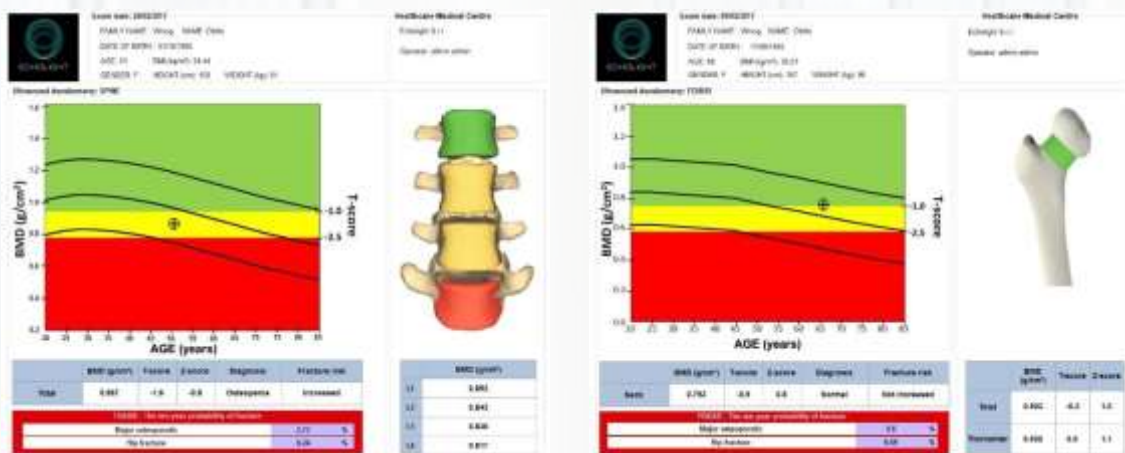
Scan date: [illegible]
FAMILY NAME: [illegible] NAME: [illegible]
DATE OF BIRTH: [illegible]
AGE: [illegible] BMI (kg/m²): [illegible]
GENDER: F HEIGHT (cm): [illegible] WEIGHT (kg): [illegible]

Healthcare Medical Centre
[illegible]
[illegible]

Ultrasound densitometry: SPINE

T-score
-1.0
-2.5

BMD (g/cm²)
AGE (years)

| | BMD (g/cm²) | T-score | Z-score | Diagnosis | Fracture risk |
|---|---|---|---|---|---|
| Total | 0.887 | -1.9 | -0.8 | Osteopenia | Increased |

FRAX® - Ten year probability of fracture
Major osteoporotic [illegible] %
Hip fracture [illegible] %

| | BMD (g/cm²) |
|---|---|
| L1 | 0.893 |
| L2 | 0.842 |
| L3 | 0.848 |
| L4 | 0.877 |

Scan date: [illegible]
FAMILY NAME: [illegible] NAME: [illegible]
DATE OF BIRTH: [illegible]
AGE: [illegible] BMI (kg/m²): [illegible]
GENDER: F HEIGHT (cm): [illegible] WEIGHT (kg): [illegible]

Healthcare Medical Centre
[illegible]
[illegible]

Ultrasound densitometry: FEMUR

T-score
-1.0
-2.5

BMD (g/cm²)
AGE (years)

| | BMD (g/cm²) | T-score | Z-score | Diagnosis | Fracture risk |
|---|---|---|---|---|---|
| Neck | 0.792 | -0.9 | 0.8 | Normal | Not increased |

FRAX® - Ten year probability of fracture
Major osteoporotic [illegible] %
Hip fracture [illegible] %

| | BMD (g/cm²) | T-score | Z-score |
|---|---|---|---|
| Total | 0.890 | -0.3 | 1.0 |
| Trochanter | 0.688 | 0.0 | 1.1 |